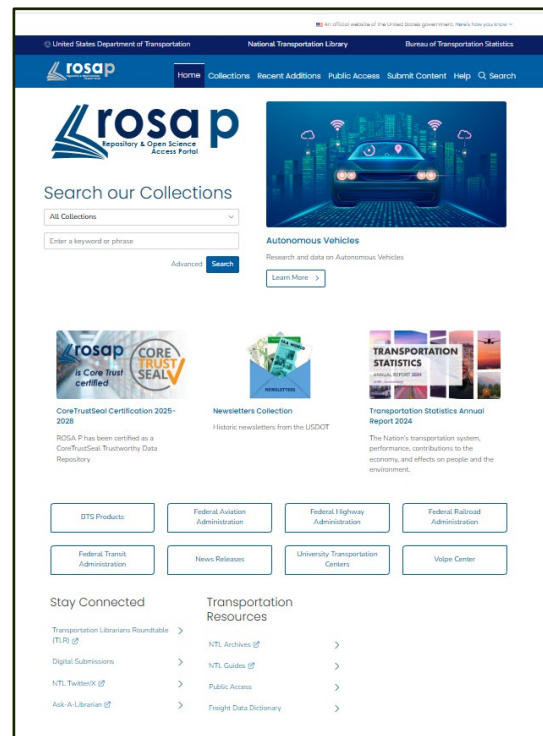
An official website of the United States government. Here's how you know

United States Department of Transportation National Transportation Library Bureau of Transportation Statistics

rosap

Home Collections Recent Additions Public Access Submit Content Help Search

rosa p
Repository & Open Science Access Portal

Search our Collections

All Collections

Enter a keyword or phrase

Advanced Search

Autonomous Vehicles

Research and data on Autonomous Vehicles

Learn More

rosap is Core Trust certified CORE TRUST SEAL

CoreTrustSeal Certification 2025-2028

ROSA P has been certified as a CoreTrustSeal Trustworthy Data Repository

NEWSLETTERS

Newsletters Collection

Historic newsletters from the USDOT

TRANSPORTATION STATISTICS ANNUAL REPORT 2024

Transportation Statistics Annual Report 2024

The Nation's transportation system, performance, contributions to the economy, and effects on people and the environment.

BTS Products

Federal Aviation Administration

Federal Highway Administration

Federal Railroad Administration

Federal Transit Administration

News Releases

University Transportation Centers

Volpe Center

Stay Connected

Transportation Librarians Roundtable (TLR)

Digital Submissions

NTL Twitter/X

Ask-A-Librarian

Transportation Resources

NTL Archives

NTL Guides

Public Access

Freight Data Dictionary